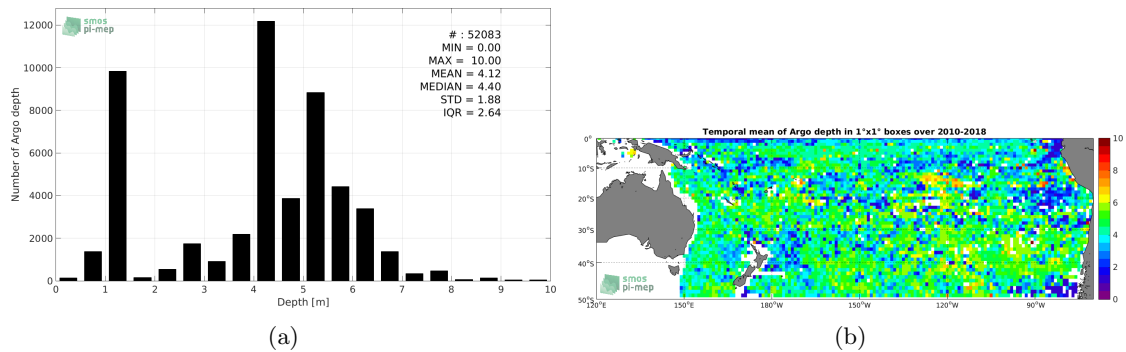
smos
pi-mep

# : 52083
MIN = 0.00
MAX = 10.00
MEAN = 4.12
MEDIAN = 4.40
STD = 1.88
IQR = 2.64

12000
10000
8000
6000
4000
2000
0

Number of Argo depth

0 1 2 3 4 5 6 7 8 9 10

Depth [m]

(a)

Temporal mean of Argo depth in 1°x1° boxes over 2010-2018

0°
10°S
20°S
30°S
40°S
50°S

120°E 150°E 180°W 150°W 120°W 90°W

smos
pi-mep

10
8
6
4
2
0

(b)